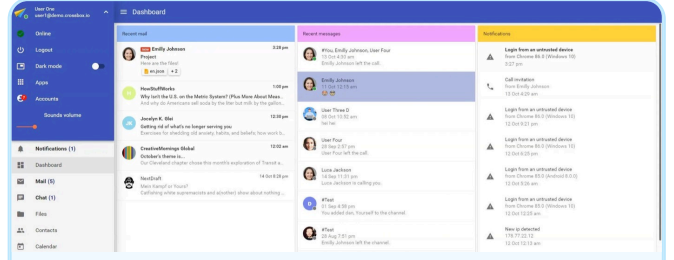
User One
user1@demo.crossbox.io

Online
Logout
Dark mode
Apps
Accounts
Sounds volume

Notifications (1)
Dashboard
Mail (5)
Chat (1)
Files
Contacts
Calendar

Dashboard

Recent mail

New Emily Johnson 3:28 pm
Project
Here are the files!
en.json +2

HowStuffWorks 1:09 pm
Why isn't the U.S. on the Metric System? (Plus More About Meas...
Until why do Americans still scale by the liter but milk by the gallon...

Jocelyn K. Glei 12:38 pm
Setting rid of what's no longer serving you
Exercises for shedding old anxiety, habits, and beliefs/ how work b...

CreativeMornings Global 12:32 am
October's theme is...
Our Cleveland chapter chose this month's exploration of Transit a...

NextDraft 14 Oct 8:28 pm
Main KampF or Force?
Caffeining while supermarkets and absolute) show about nothing ...

Recent messages

#You, Emily Johnson, User Four
15 Oct 4:03 am
Emily Johnson left the call.

Emily Johnson
11 Oct 12:25 am

User Three D
08 Oct 10:52 am
hei hei

User Four
29 Sep 3:57 pm
User Four left the call.

Luca Jackson
14 Sep 11:31 pm
Luca Jackson is calling you.

#Test
31 Aug 4:38 pm
You added Ann, Yourself to the channel.

#Test
28 Aug 7:51 am
Emily Johnson left the call.

Notifications

Login from an untrusted device
From Chrome 86.0 (Windows 10)
3:27 pm

Call invitation
from Emily Johnson
15 Oct 4:29 am

Login from an untrusted device
From Chrome 86.0 (Windows 10)
12 Oct 9:21 am

Login from an untrusted device
From Chrome 86.0 (Windows 10)
12 Oct 8:25 am

Login from an untrusted device
From Chrome 85.0 (Android 8.0.0)
12 Oct 8:26 am

Login from an untrusted device
From Chrome 86.0 (Windows 10)
12 Oct 12:25 am

New ip detected
178.77.22.12
12 Oct 12:13 am